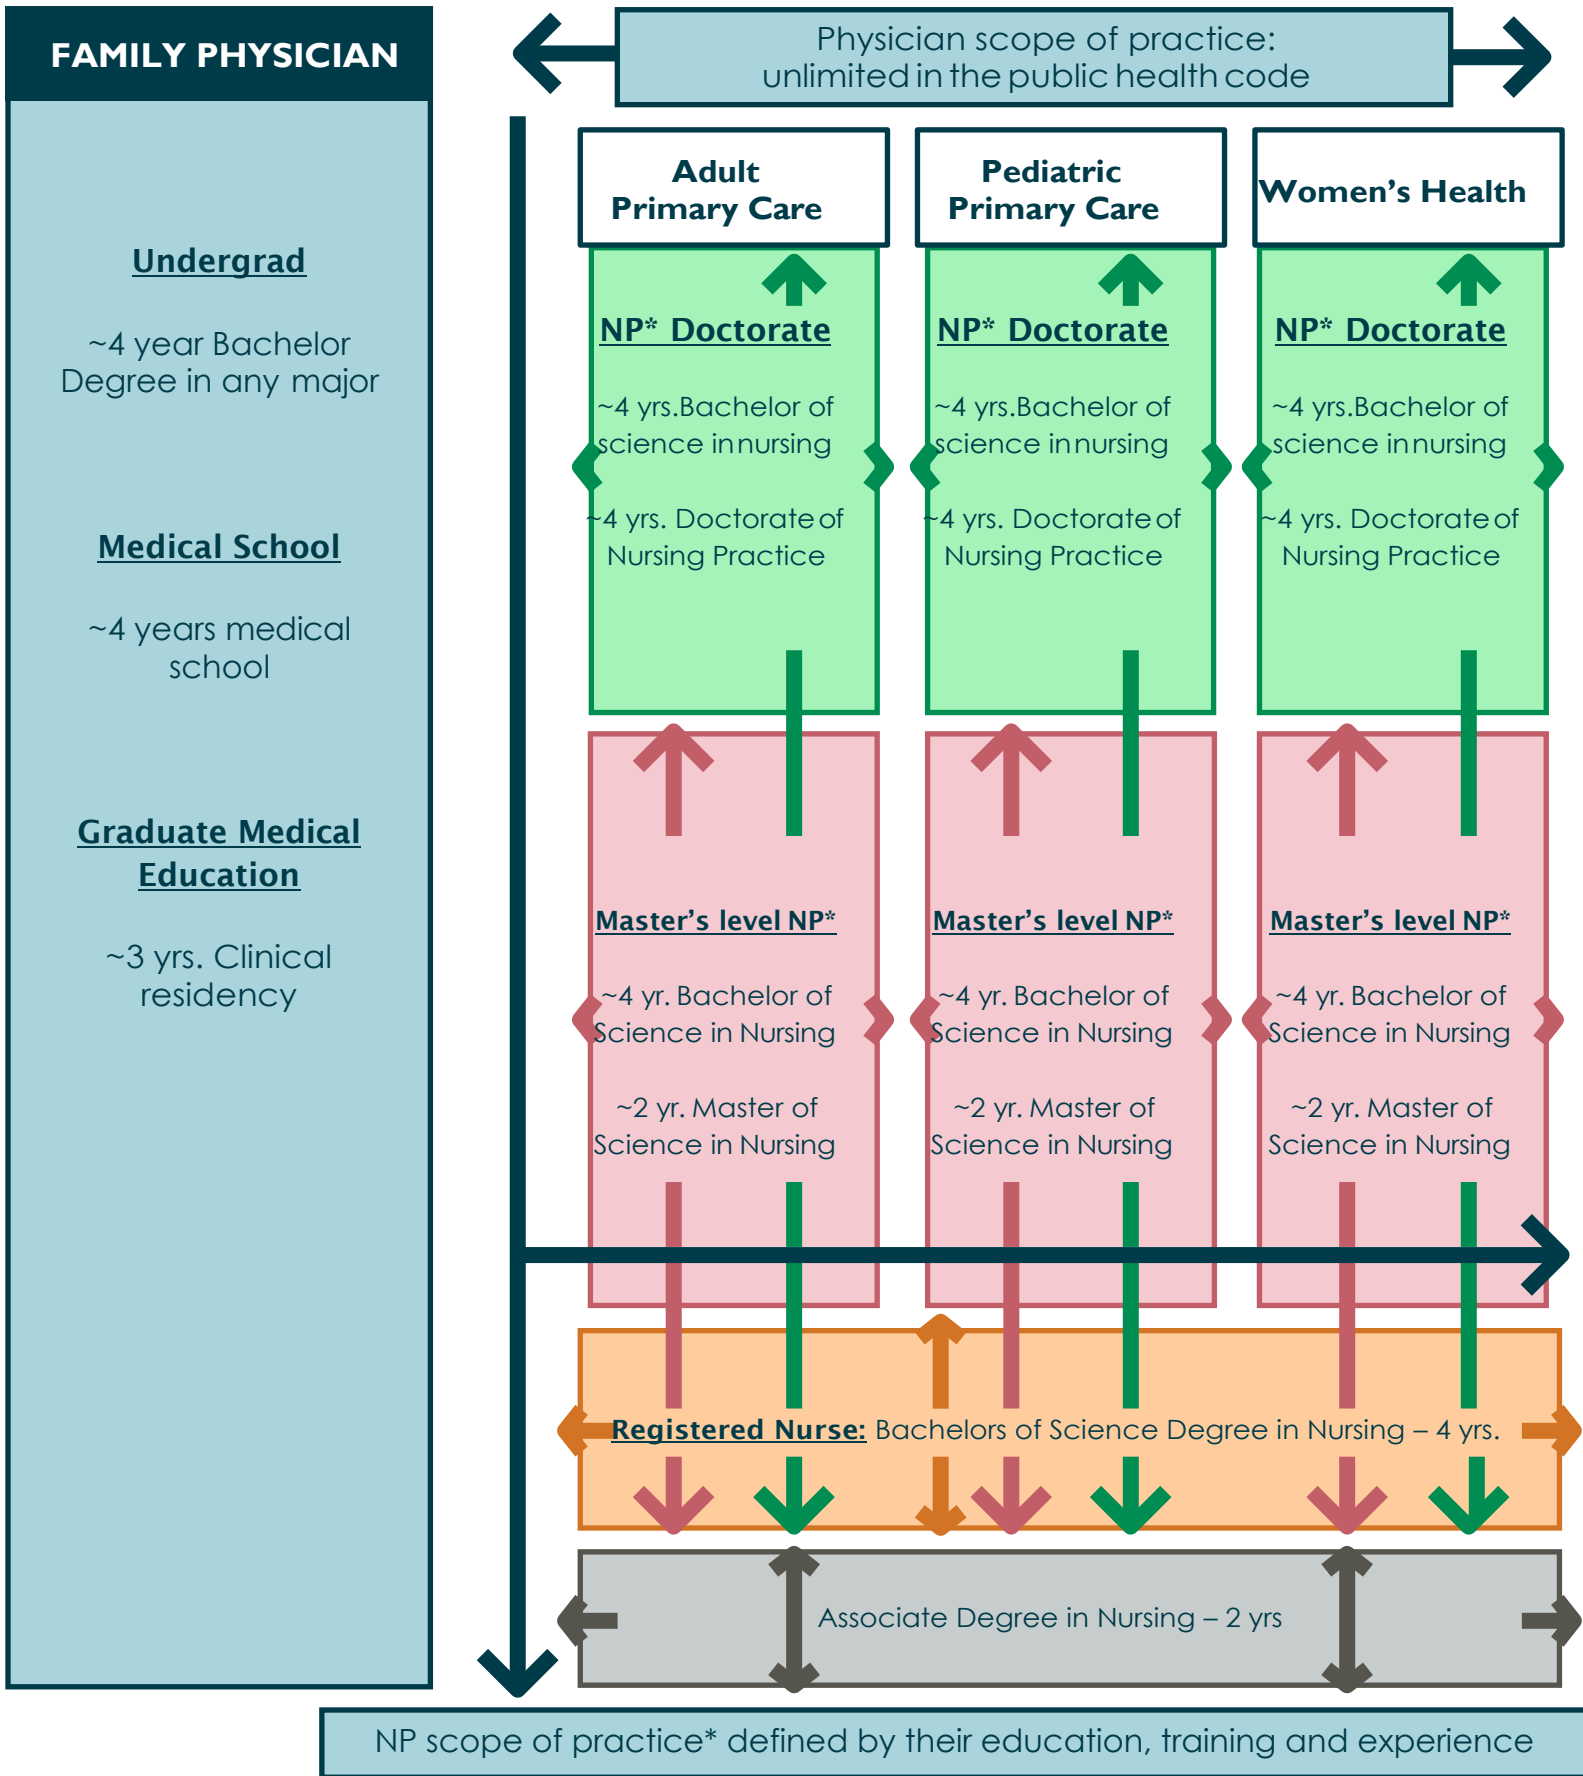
FAMILY PHYSICIAN

Undergrad

~4 year Bachelor Degree in any major

Medical School

~4 years medical school

Graduate Medical Education

~3 yrs. Clinical residency

Physician scope of practice: unlimited in the public health code

Adult Primary Care

NP* Doctorate

~4 yrs.Bachelor of science in nursing

~4 yrs. Doctorate of Nursing Practice

Master's level NP*

~4 yr. Bachelor of Science in Nursing

~2 yr. Master of Science in Nursing

Pediatric Primary Care

NP* Doctorate

~4 yrs.Bachelor of science in nursing

~4 yrs. Doctorate of Nursing Practice

Master's level NP*

~4 yr. Bachelor of Science in Nursing

~2 yr. Master of Science in Nursing

Women's Health

NP* Doctorate

~4 yrs.Bachelor of science in nursing

~4 yrs. Doctorate of Nursing Practice

Master's level NP*

~4 yr. Bachelor of Science in Nursing

~2 yr. Master of Science in Nursing

Registered Nurse: Bachelors of Science Degree in Nursing – 4 yrs.

Associate Degree in Nursing – 2 yrs

NP scope of practice* defined by their education, training and experience